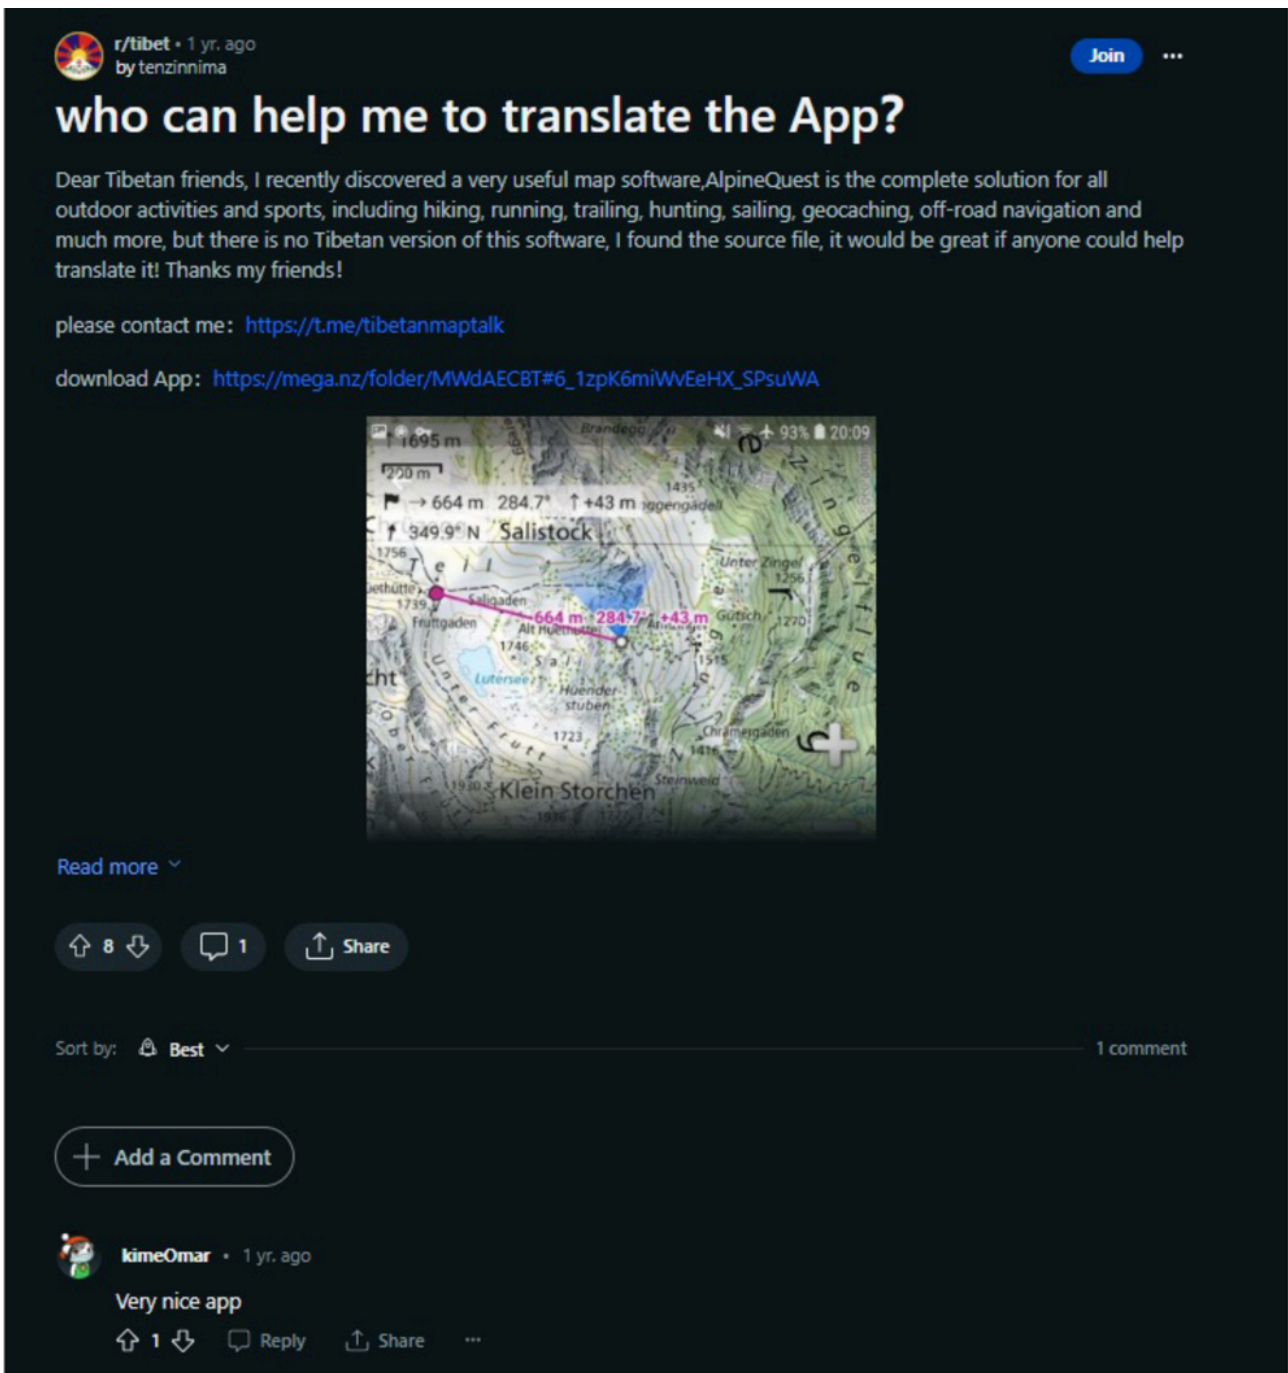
r/tibet • 1 yr. ago
by tenzinnima

Join ···

who can help me to translate the App?

Dear Tibetan friends, I recently discovered a very useful map software,AlpineQuest is the complete solution for all outdoor activities and sports, including hiking, running, trailing, hunting, sailing, geocaching, off-road navigation and much more, but there is no Tibetan version of this software, I found the source file, it would be great if anyone could help translate it! Thanks my friends!

please contact me: https://t.me/tibetanmaptalk

download App: https://mega.nz/folder/MWdAECBT#6_1zpK6miWvEeHX_SPsuWA

1695 m
200 m
93% 20:09
→ 664 m 284.7° ↑+43 m
349.9° N Salistock
Teil
Saligaden
664 m 284.7° +43 m
Fruttgaden
Alt Huetmatte
1746
Lutersee
Huender stuben
Unter Zinge
Gutsch
1723
Chramergaden
Steinweid
Klein Storchen
Zingelflue

Read more

8 1 Share

Sort by: Best 1 comment

Add a Comment

kimeOmar • 1 yr. ago
Very nice app
1 Reply Share ···